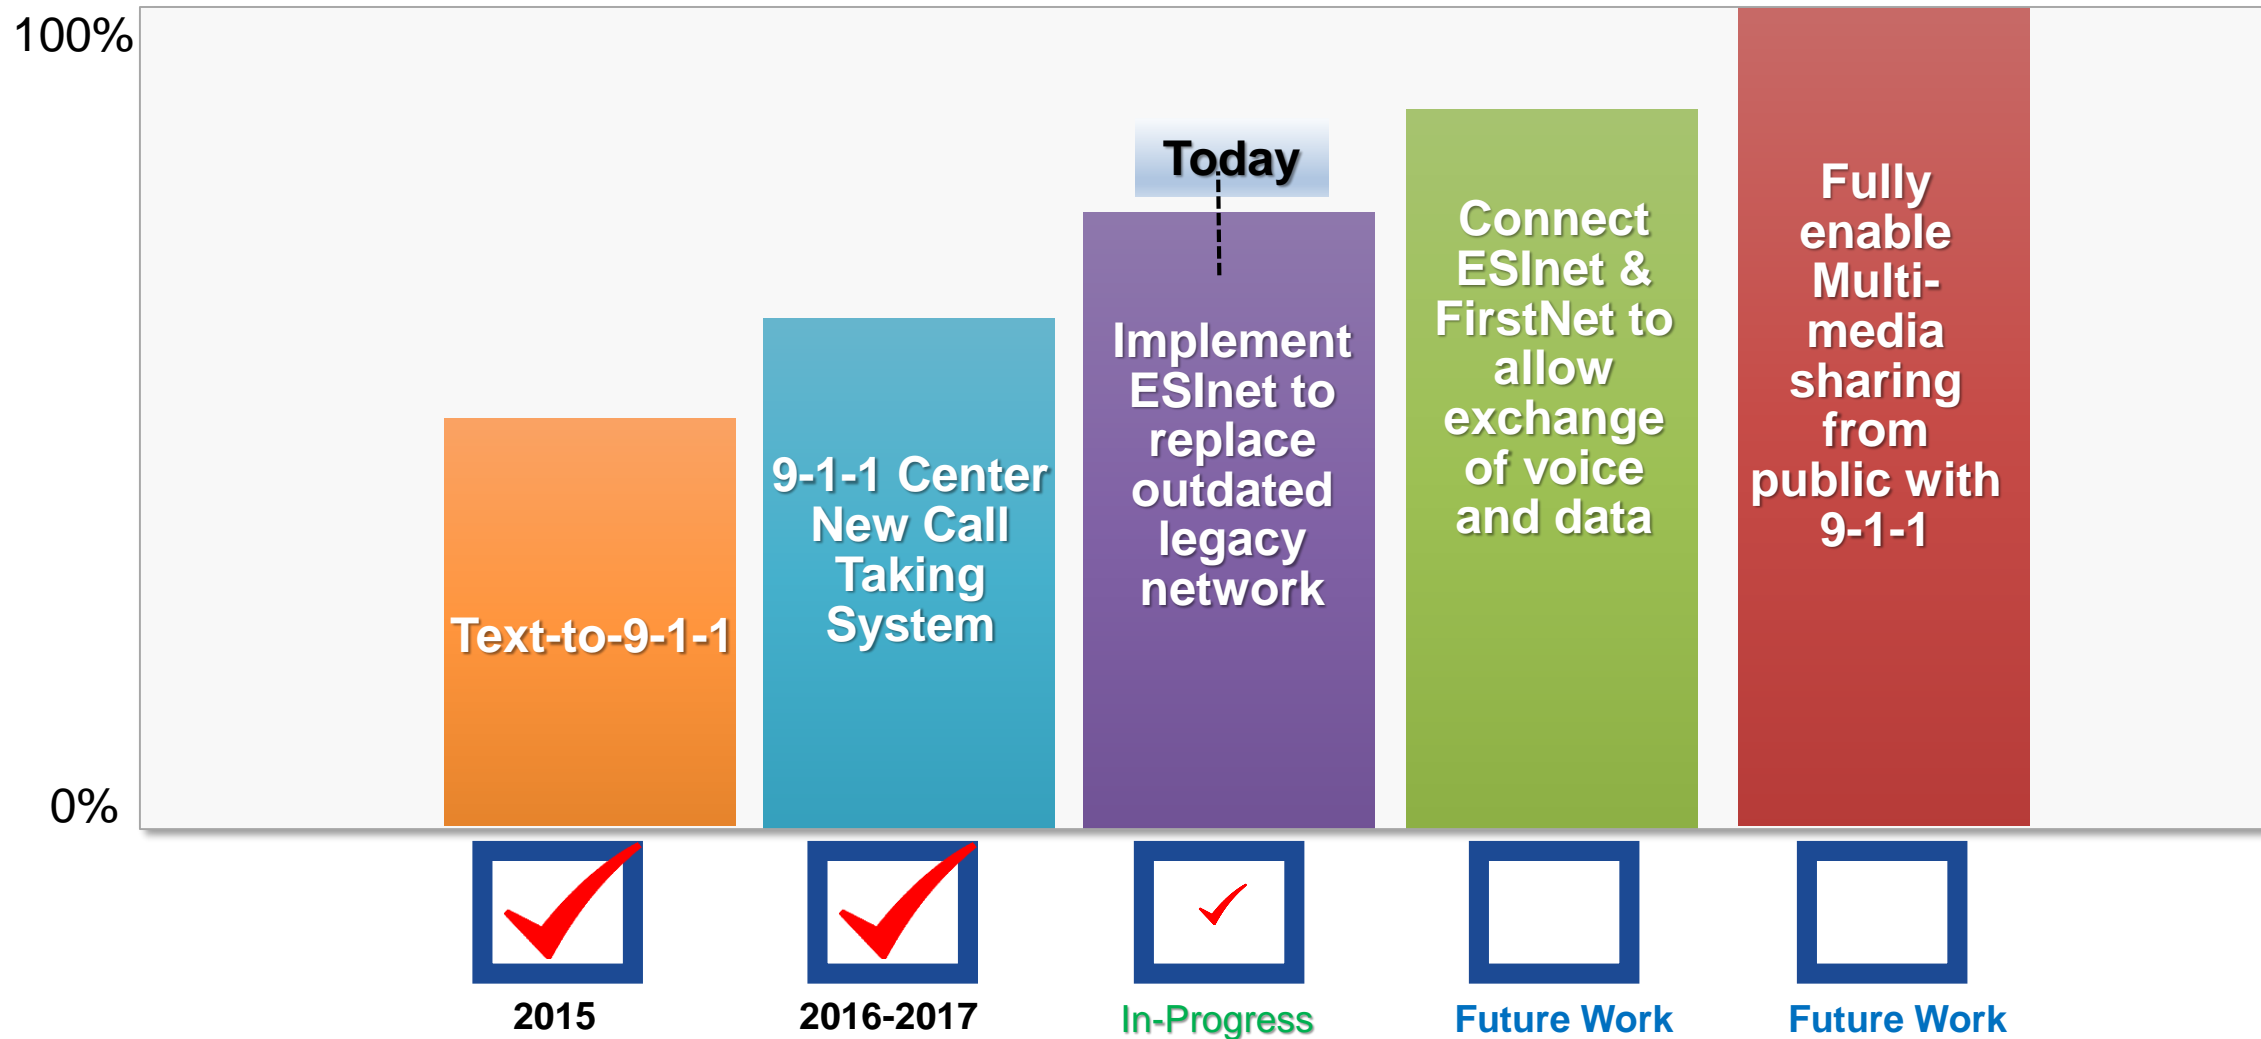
100%

0%

Text-to-9-1-1

9-1-1 Center New Call Taking System

Today

Implement ESInet to replace outdated legacy network

Connect ESInet & FirstNet to allow exchange of voice and data

Fully enable Multi-media sharing from public with 9-1-1

2015

2016-2017

In-Progress

Future Work

Future Work